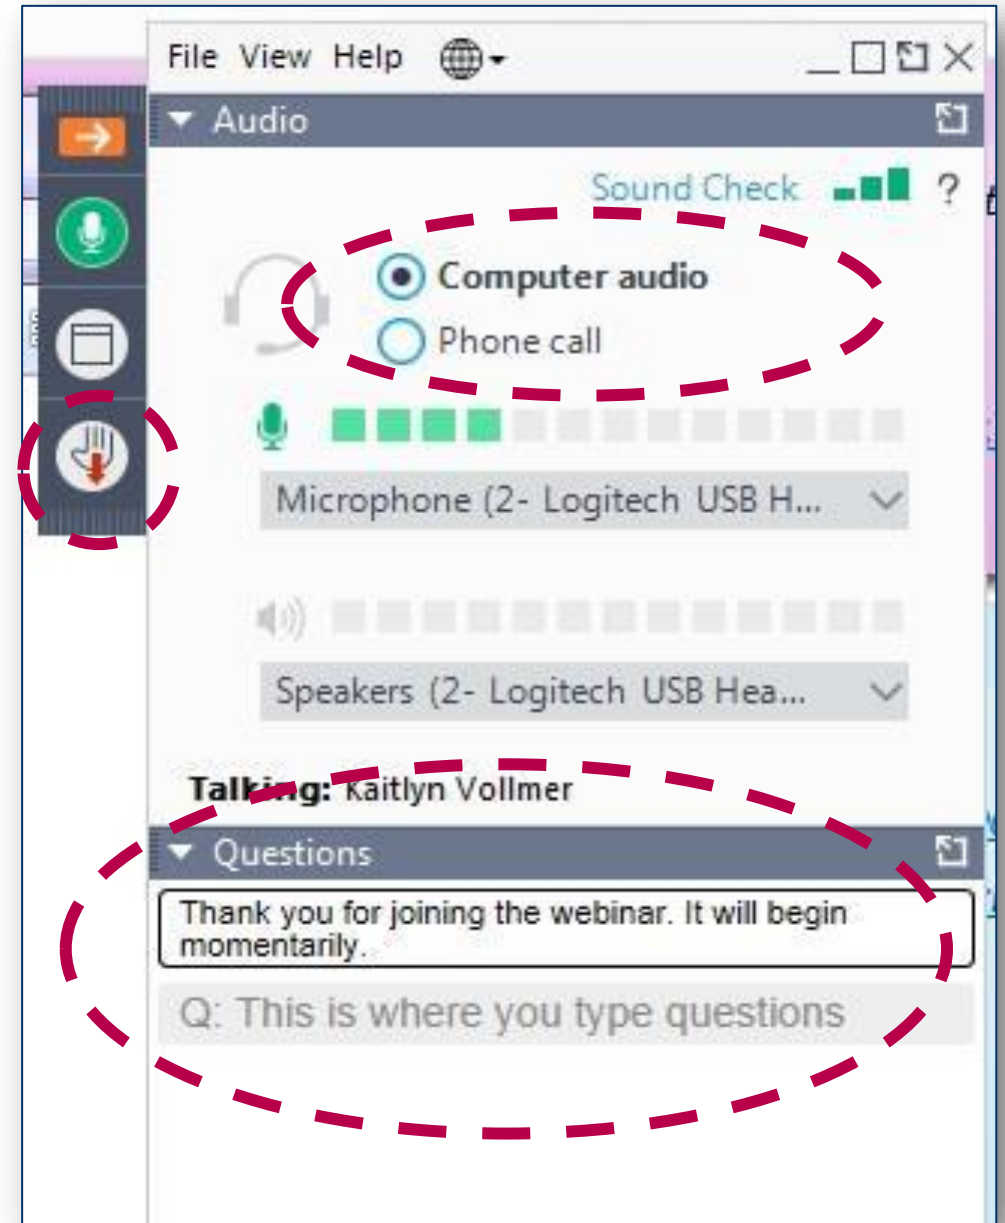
File View Help

Audio

Sound Check ?

Computer audio

Phone call

Microphone (2- Logitech USB H...

Speakers (2- Logitech USB Hea...

Talking: Kaitlyn Vollmer

Questions

Thank you for joining the webinar. It will begin momentarily.

Q: This is where you type questions